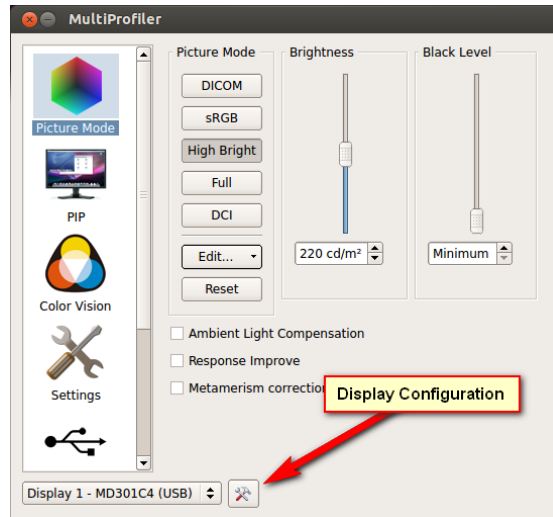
MultiProfiler

Picture Mode

PIP

Color Vision

Settings

Picture Mode

DICOM

sRGB

High Bright

Full

DCI

Edit...

Reset

Brightness

220 cd/m²

Black Level

Minimum

Ambient Light Compensation

Response Improve

Metamerism correction

Display Configuration

Display 1 - MD301C4 (USB)